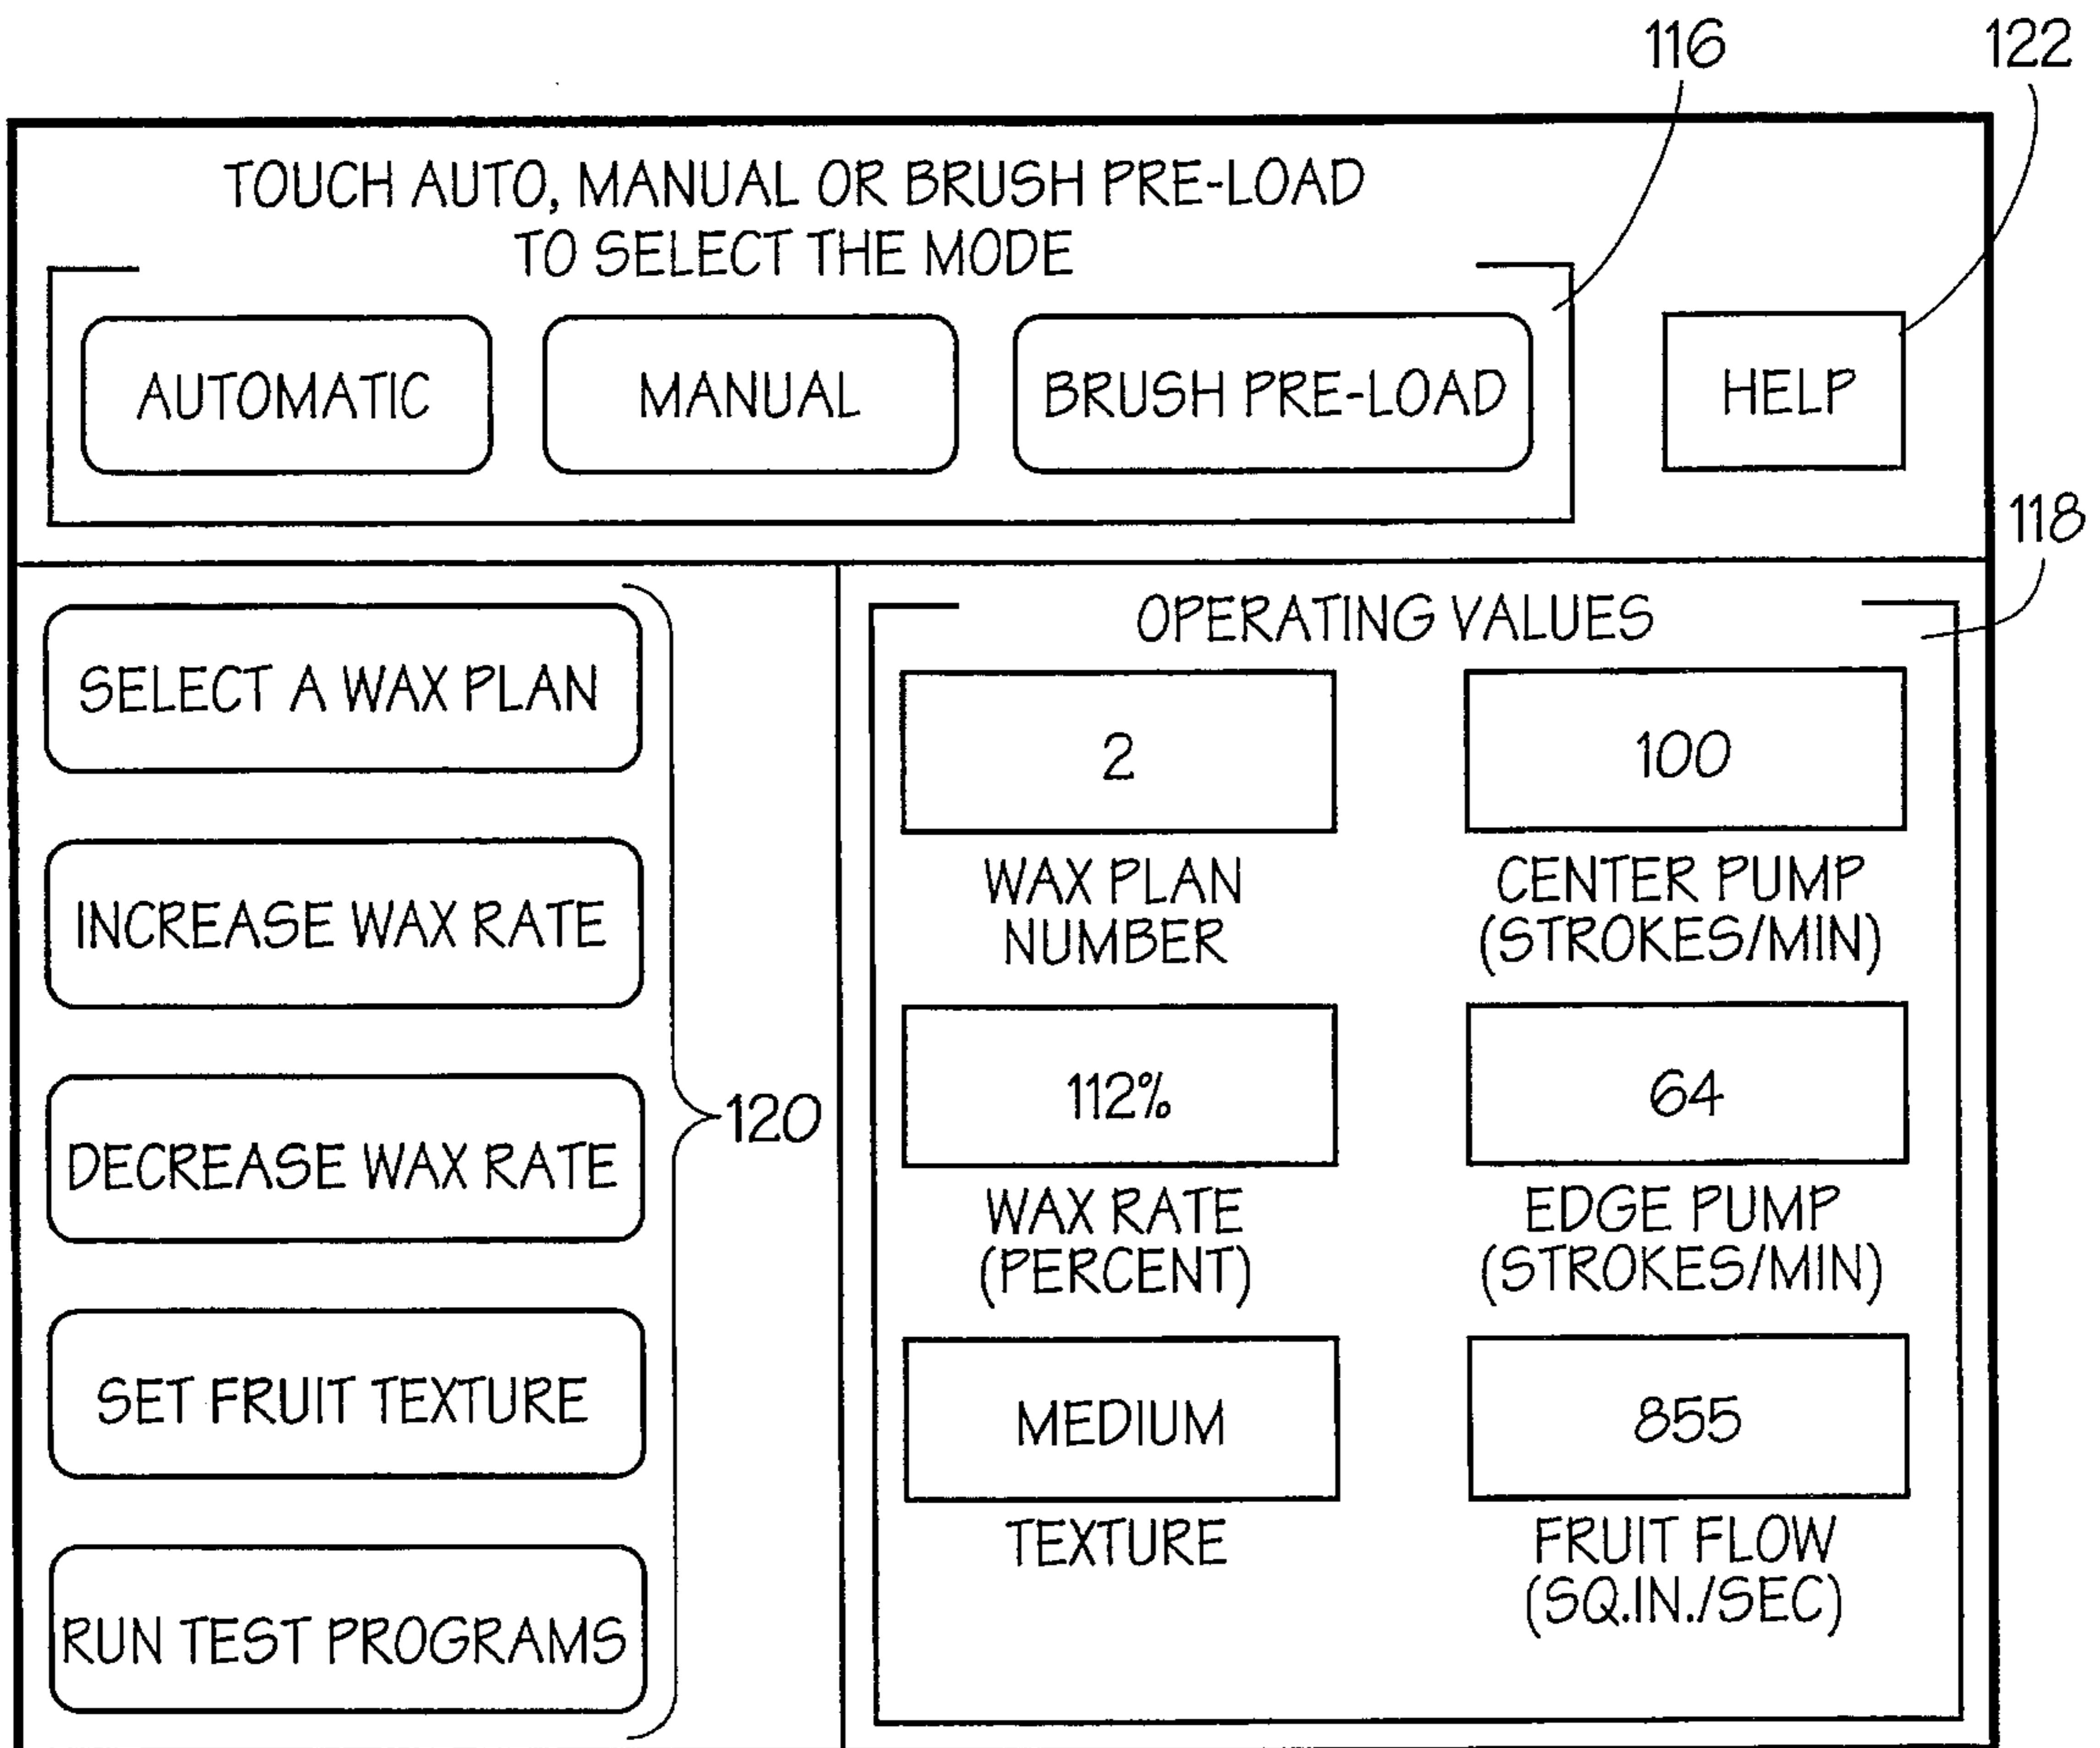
116

122

TOUCH AUTO, MANUAL OR BRUSH PRE-LOAD TO SELECT THE MODE

AUTOMATIC

MANUAL

BRUSH PRE-LOAD

HELP

118

SELECT A WAX PLAN

INCREASE WAX RATE

DECREASE WAX RATE

SET FRUIT TEXTURE

RUN TEST PROGRAMS

120

OPERATING VALUES

2

WAX PLAN NUMBER

100

CENTER PUMP (STROKES/MIN)

112%

WAX RATE (PERCENT)

64

EDGE PUMP (STROKES/MIN)

MEDIUM

TEXTURE

855

FRUIT FLOW (SQ.IN./SEC)